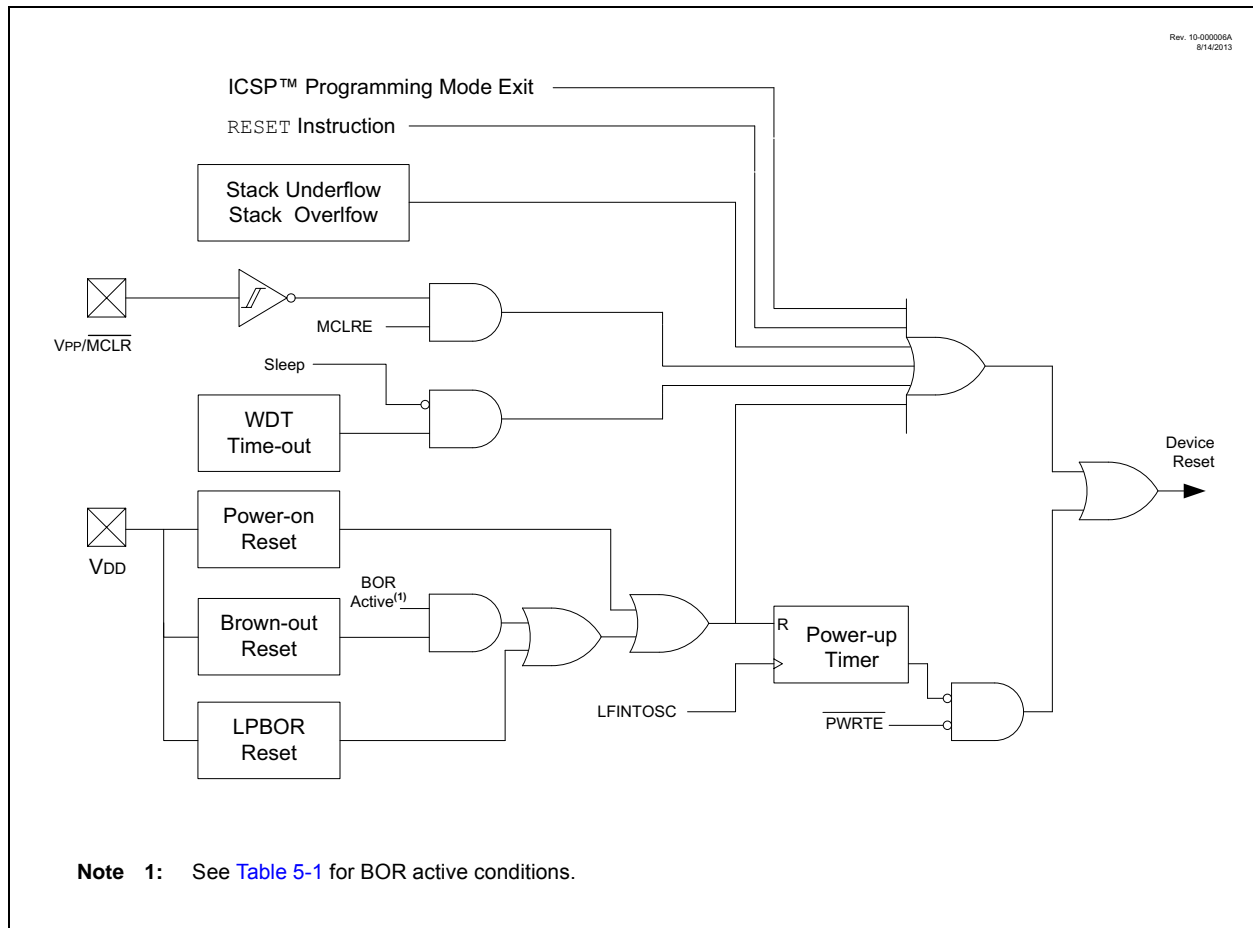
Rev. 10-000006A
8/14/2013

ICSP™ Programming Mode Exit

RESET Instruction

Stack Underflow
Stack Overlfow

$V_{PP}/\overline{MCLR}$

MCLRE

Sleep

WDT
Time-out

Device
Reset

$V_{DD}$

Power-on
Reset

BOR
Active$^{(1)}$

Brown-out
Reset

R

Power-up
Timer

LFINTOSC

$\overline{PWRTE}$

LPBOR
Reset

**Note 1:** See Table 5-1 for BOR active conditions.